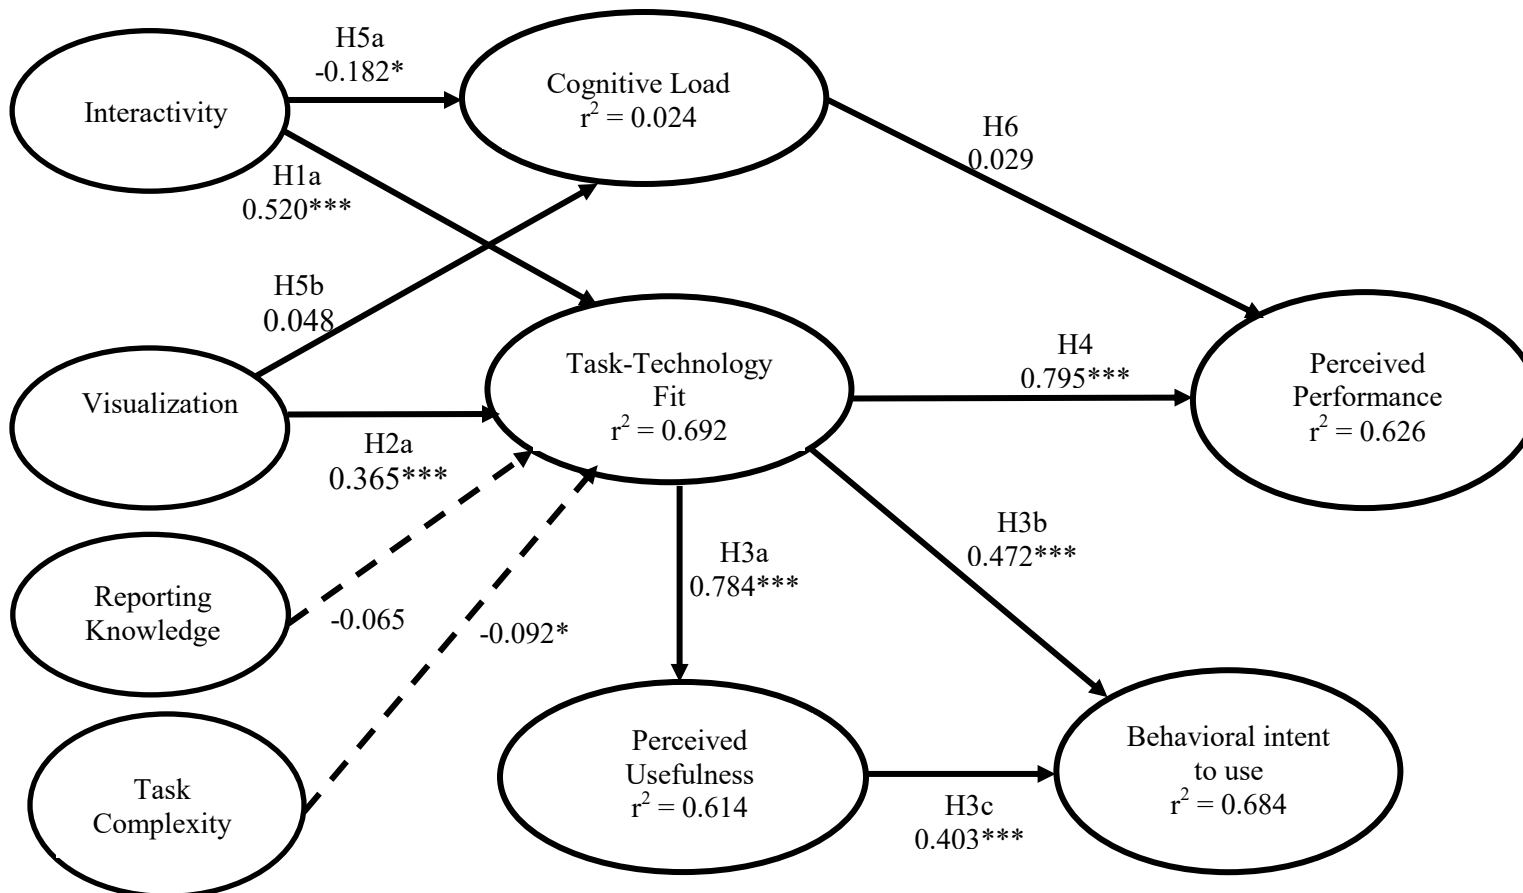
Interactivity

H5a
-0.182*

Cognitive Load
$r^2 = 0.024$

H6
0.029

H1a
0.520***

H5b
0.048

Visualization

Task-Technology Fit
$r^2 = 0.692$

H4
0.795***

Perceived Performance
$r^2 = 0.626$

H2a
0.365***

Reporting Knowledge

-0.065

-0.092*

H3a
0.784***

H3b
0.472***

Task Complexity

Perceived Usefulness
$r^2 = 0.614$

H3c
0.403***

Behavioral intent to use
$r^2 = 0.684$